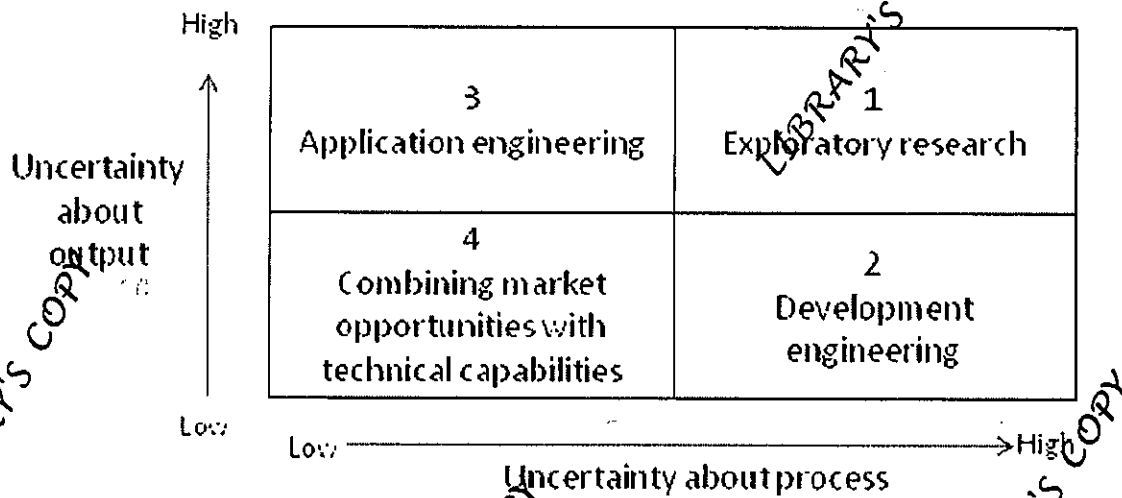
High

| 3 Application engineering | 1 Exploratory research |
|---|---|
| 4 Combining market opportunities with technical capabilities | 2 Development engineering |

Uncertainty about output

Low

Low

High

Uncertainty about process

LIBRARY'S

'S COPY

'S COPY